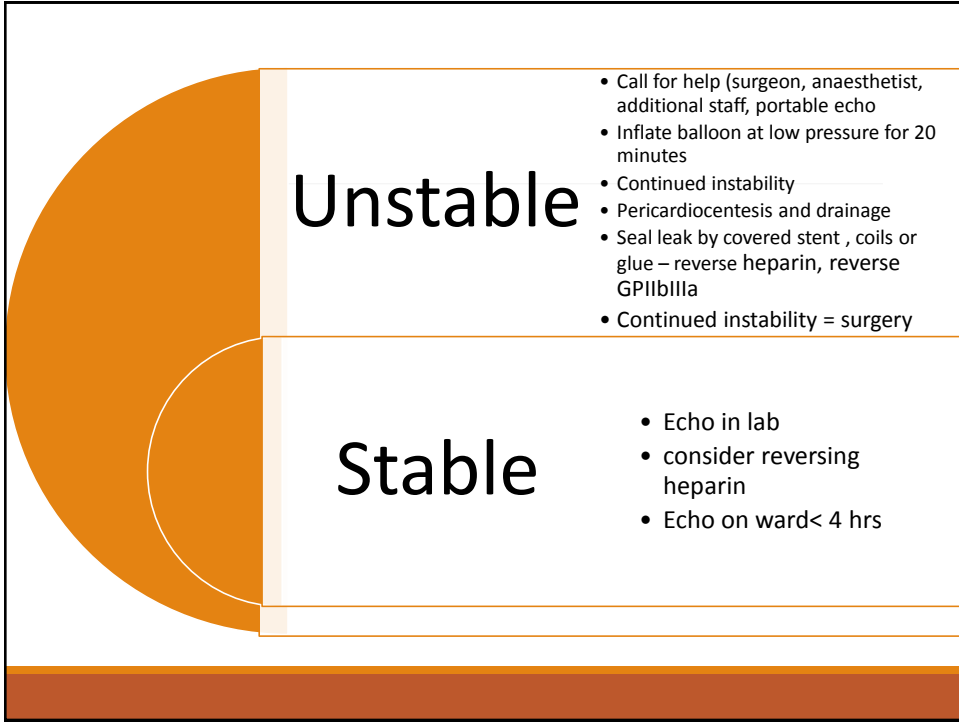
Unstable

- Call for help (surgeon, anaesthetist, additional staff, portable echo
- Inflate balloon at low pressure for 20 minutes
- Continued instability
- Pericardiocentesis and drainage
- Seal leak by covered stent , coils or glue – reverse heparin, reverse GPIIbIIIa
- Continued instability = surgery

Stable

- Echo in lab
- consider reversing heparin
- Echo on ward< 4 hrs